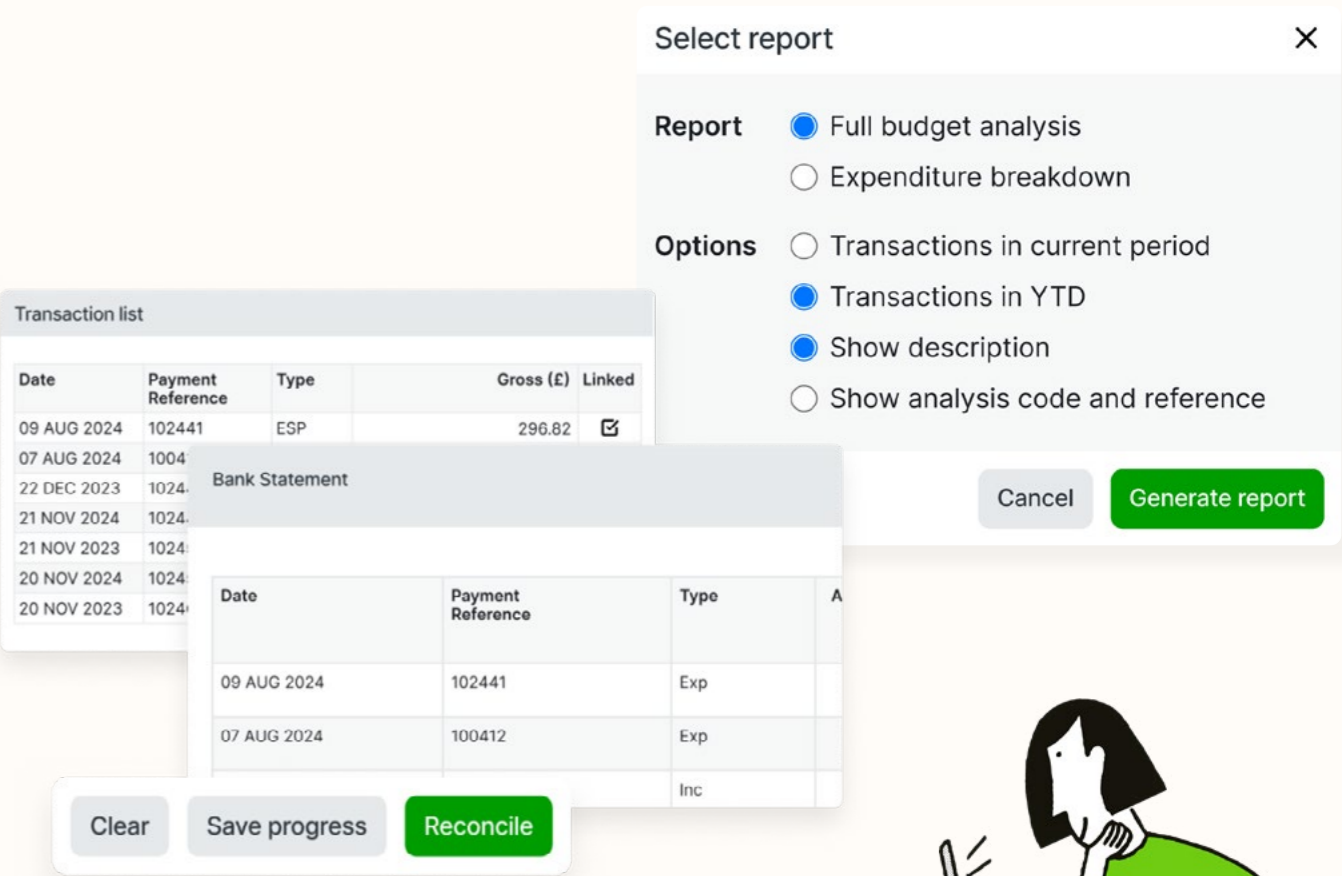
Select report

Report
Full budget analysis
Expenditure breakdown

Options
Transactions in current period
Transactions in YTD
Show description
Show analysis code and reference

Cancel
Generate report

Transaction list

| Date | Payment Reference | Type | Gross (£) | Linked |
|---|---|---|---|---|
| 09 AUG 2024 | 102441 | ESP | 296.82 | ☑ |
| 07 AUG 2024 | 1004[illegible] | | | |
| 22 DEC 2023 | 1024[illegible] | | | |
| 21 NOV 2024 | 1024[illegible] | | | |
| 21 NOV 2023 | 1024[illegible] | | | |
| 20 NOV 2024 | 1024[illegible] | | | |
| 20 NOV 2023 | 1024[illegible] | | | |

Bank Statement

| Date | Payment Reference | Type | A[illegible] |
|---|---|---|---|
| 09 AUG 2024 | 102441 | Exp | |
| 07 AUG 2024 | 100412 | Exp | |
| | | Inc | |

Clear
Save progress
Reconcile